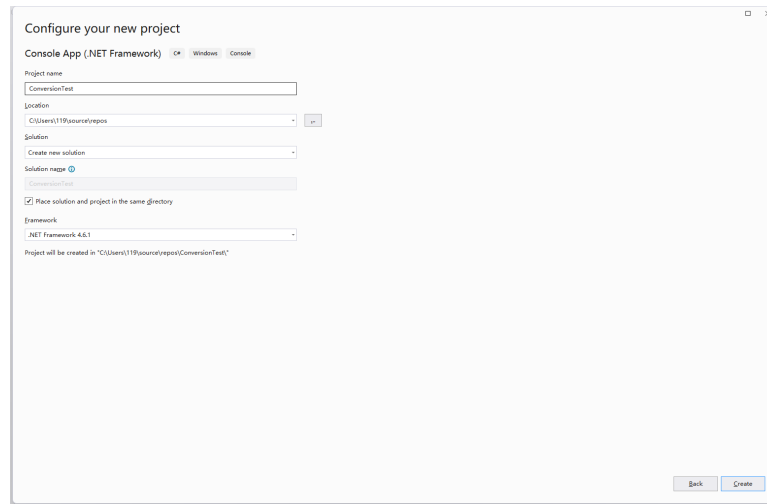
Configure your new project

Console App (.NET Framework) C# Windows Console

Project name

ConversionTest

Location

C:\Users\119\source\repos

...

Solution

Create new solution

Solution name ⓘ

ConversionTest

☑ Place solution and project in the same directory

Framework

.NET Framework 4.6.1

Project will be created in "C:\Users\119\source\repos\ConversionTest\"

Back Create